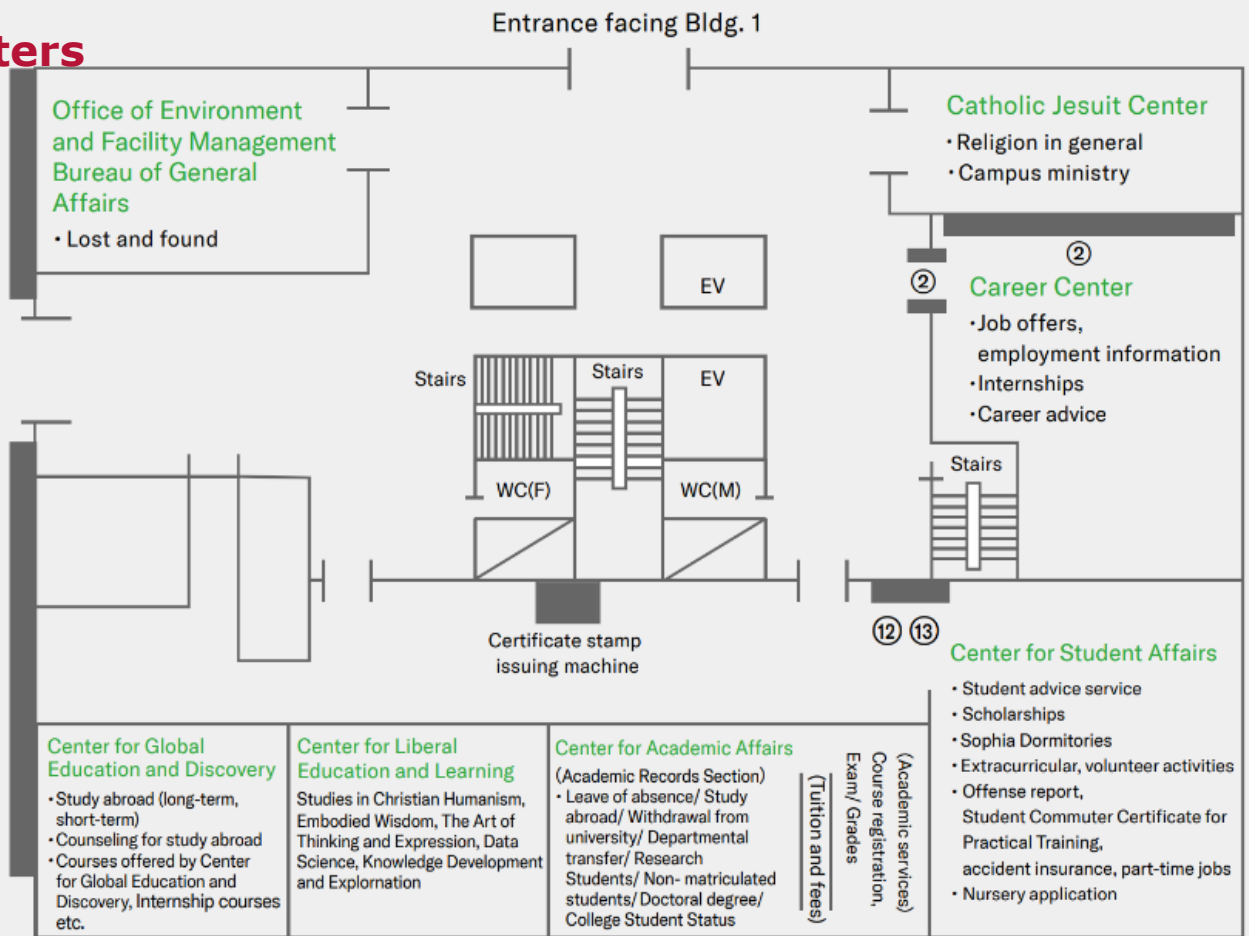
ters

Entrance facing Bldg. 1

Office of Environment and Facility Management
Bureau of General Affairs
・Lost and found

Catholic Jesuit Center
・Religion in general
・Campus ministry

②

EV

②
Career Center
・Job offers, employment information
・Internships
・Career advice

Stairs
Stairs
EV

Stairs

WC(F)
WC(M)

Certificate stamp issuing machine

⑫ ⑬

Center for Student Affairs
・Student advice service
・Scholarships
・Sophia Dormitories
・Extracurricular, volunteer activities
・Offense report, Student Commuter Certificate for Practical Training, accident insurance, part-time jobs
・Nursery application

Center for Global Education and Discovery
・Study abroad (long-term, short-term)
・Counseling for study abroad
・Courses offered by Center for Global Education and Discovery, Internship courses etc.

Center for Liberal Education and Learning
Studies in Christian Humanism, Embodied Wisdom, The Art of Thinking and Expression, Data Science, Knowledge Development and Exploration

Center for Academic Affairs
(Academic Records Section)
・Leave of absence/ Study abroad/ Withdrawal from university/ Departmental transfer/ Research Students/ Non- matriculated students/ Doctoral degree/ College Student Status

(Tuition and fees)

(Academic services)
Course registration, Exam/ Grades